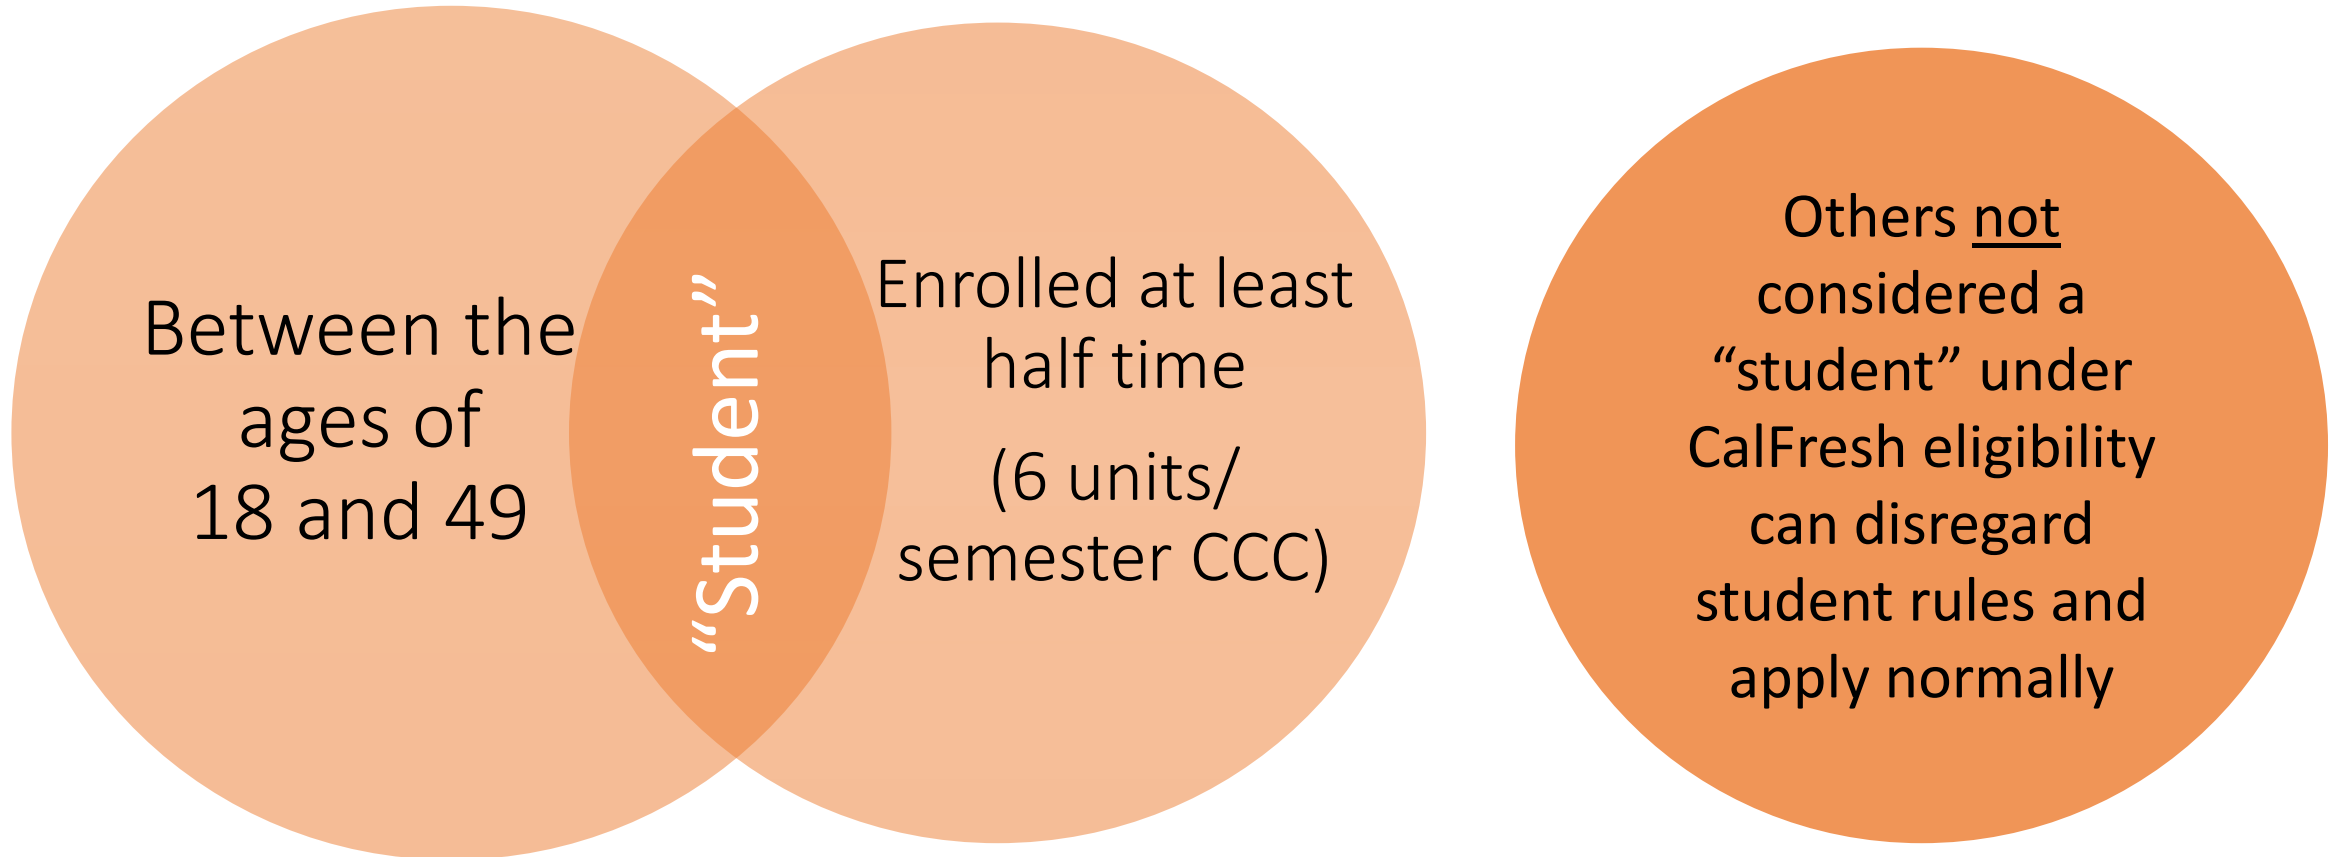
Between the ages of 18 and 49

“Student”

Enrolled at least half time

(6 units/ semester CCC)

Others not considered a “student” under CalFresh eligibility can disregard student rules and apply normally